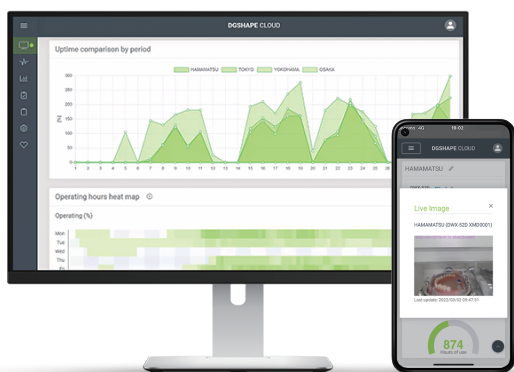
DGSHAPE CLOUD

Uptime comparison by period

HAMAMATSU TOKYO YOKOHAMA OSAKA

350
300
250
200
150
100
50
0

[h]

1 2 3 4 5 6 7 8 9 10 11 12 13 14 15 16 17 18 19 20 21 22 23 24 25 26

Operating hours heat map

Operating (%)

Mon
Tue
Wed
Thu
Fri

16:02

DGSHAPE CLOUD

HAMAMATSU

Live Image

HAMAMATSU (DWX-52D XM00001)

Last update: 2022/03/02 09:47:01

874
Hours of use